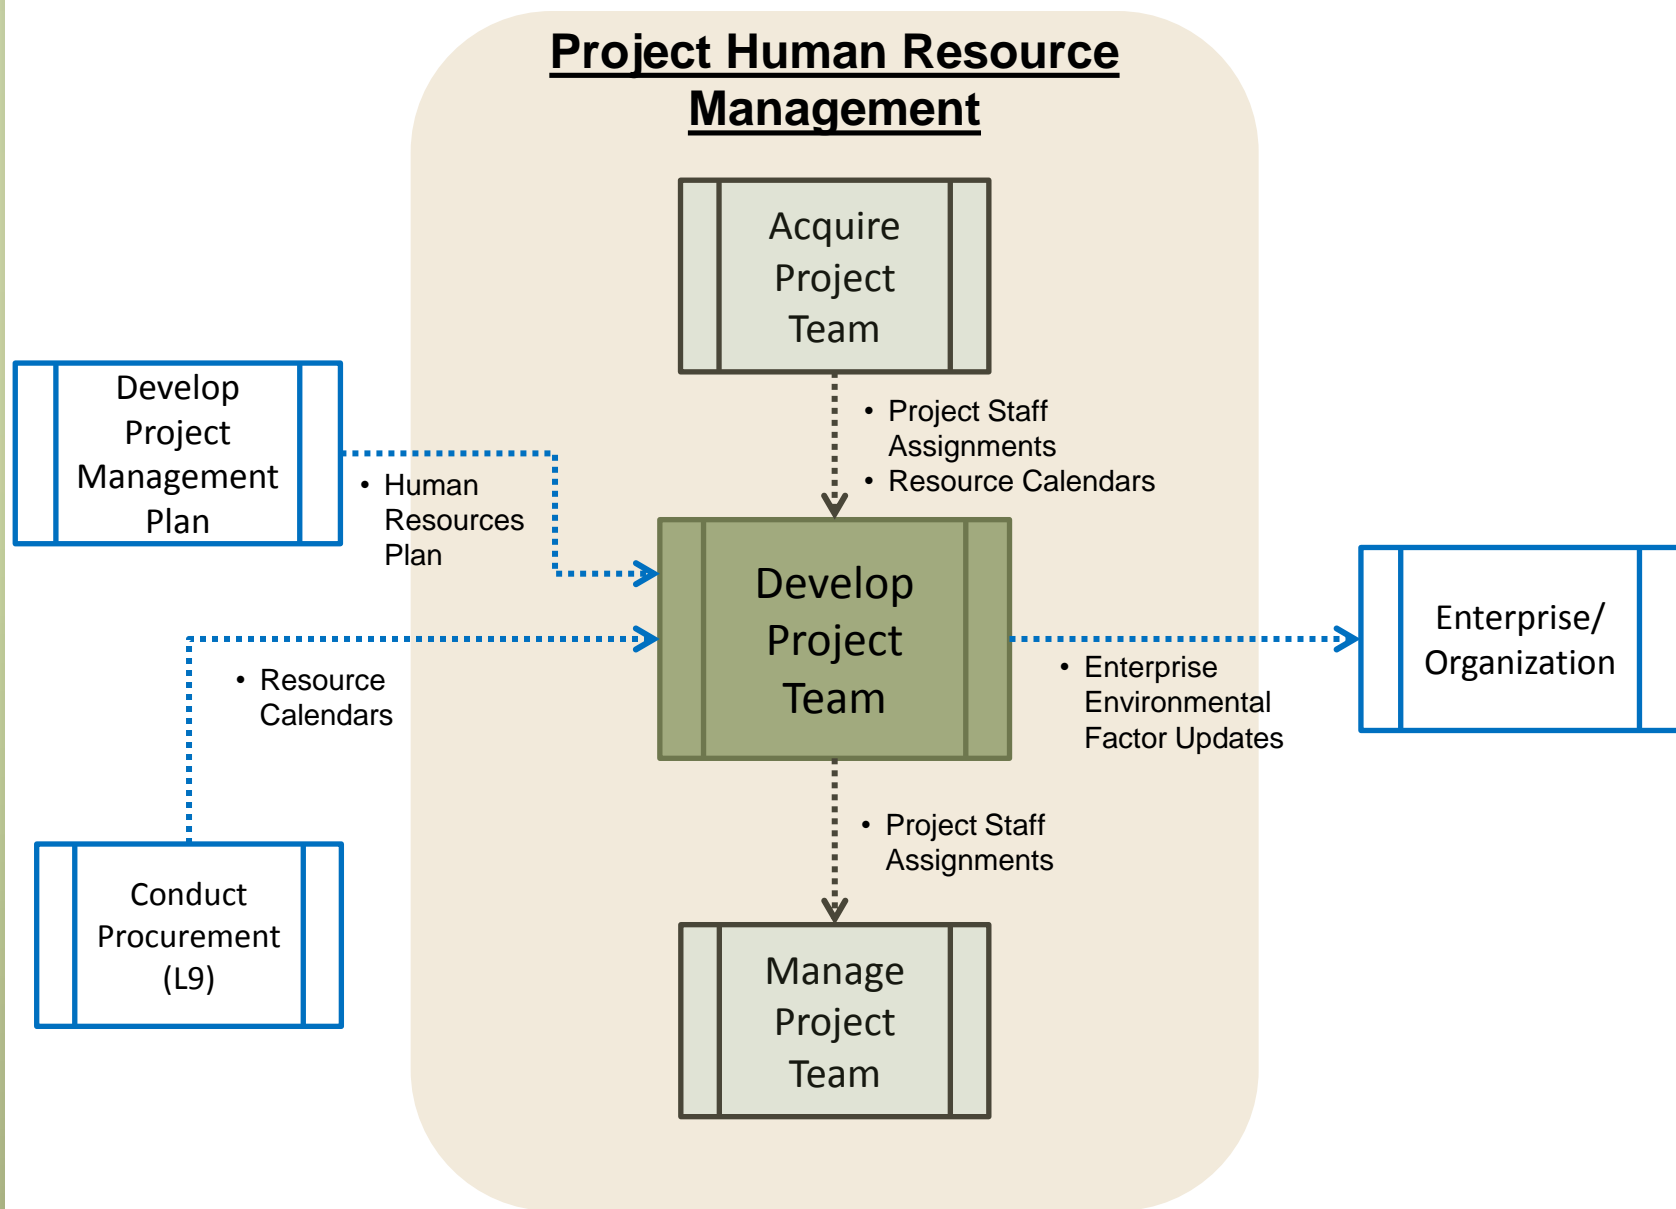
Project Human Resource Management

Acquire Project Team

Develop Project Management Plan

• Project Staff Assignments
• Resource Calendars

• Human Resources Plan

Develop Project Team

Enterprise/ Organization

• Resource Calendars

• Enterprise Environmental Factor Updates

• Project Staff Assignments

Conduct Procurement (L9)

Manage Project Team